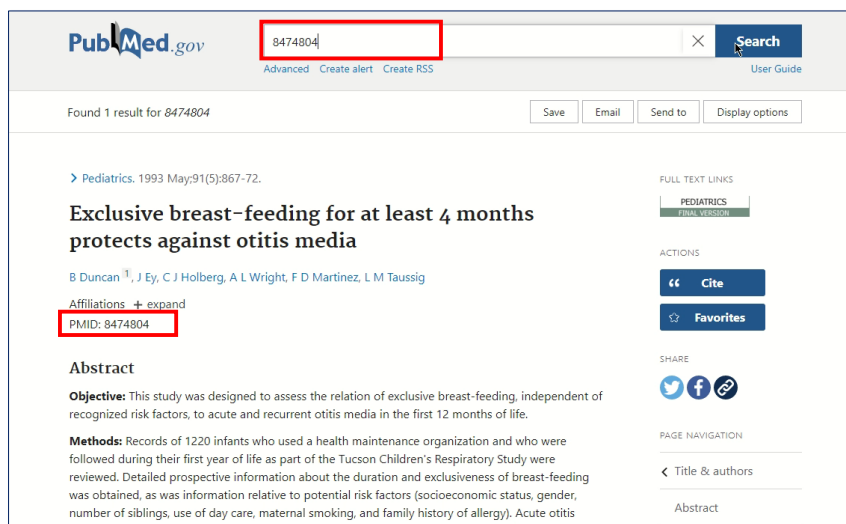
PubMed.gov

8474804

Search

Advanced Create alert Create RSS

User Guide

Found 1 result for 8474804

Save Email Send to Display options

> Pediatrics. 1993 May;91(5):867-72.

Exclusive breast-feeding for at least 4 months protects against otitis media

B Duncan 1, J Ey, C J Holberg, A L Wright, F D Martinez, L M Taussig

Affiliations + expand

PMID: 8474804

Abstract

Objective: This study was designed to assess the relation of exclusive breast-feeding, independent of recognized risk factors, to acute and recurrent otitis media in the first 12 months of life.

Methods: Records of 1220 infants who used a health maintenance organization and who were followed during their first year of life as part of the Tucson Children's Respiratory Study were reviewed. Detailed prospective information about the duration and exclusiveness of breast-feeding was obtained, as was information relative to potential risk factors (socioeconomic status, gender, number of siblings, use of day care, maternal smoking, and family history of allergy). Acute otitis

FULL TEXT LINKS

PEDIATRICS FINAL VERSION

ACTIONS

Cite

Favorites

SHARE

PAGE NAVIGATION

< Title & authors

Abstract